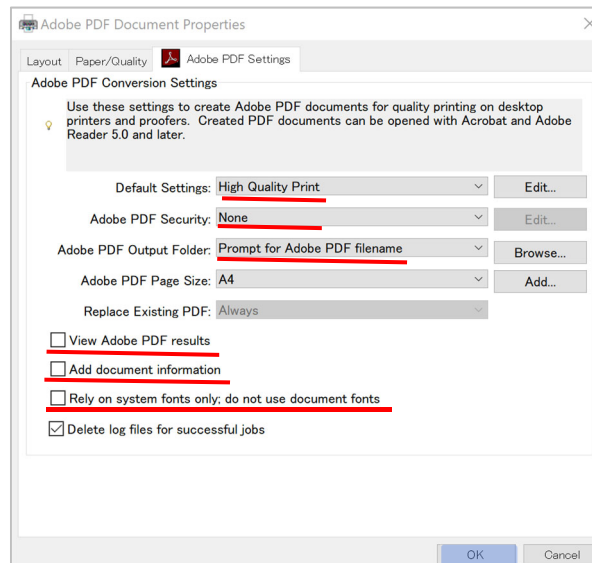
Adobe PDF Document Properties

Layout Paper/Quality Adobe PDF Settings

Adobe PDF Conversion Settings

Use these settings to create Adobe PDF documents for quality printing on desktop printers and proofers. Created PDF documents can be opened with Acrobat and Adobe Reader 5.0 and later.

Default Settings: High Quality Print Edit...

Adobe PDF Security: None Edit...

Adobe PDF Output Folder: Prompt for Adobe PDF filename Browse...

Adobe PDF Page Size: A4 Add...

Replace Existing PDF: Always

View Adobe PDF results

Add document information

Rely on system fonts only; do not use document fonts

Delete log files for successful jobs

OK Cancel